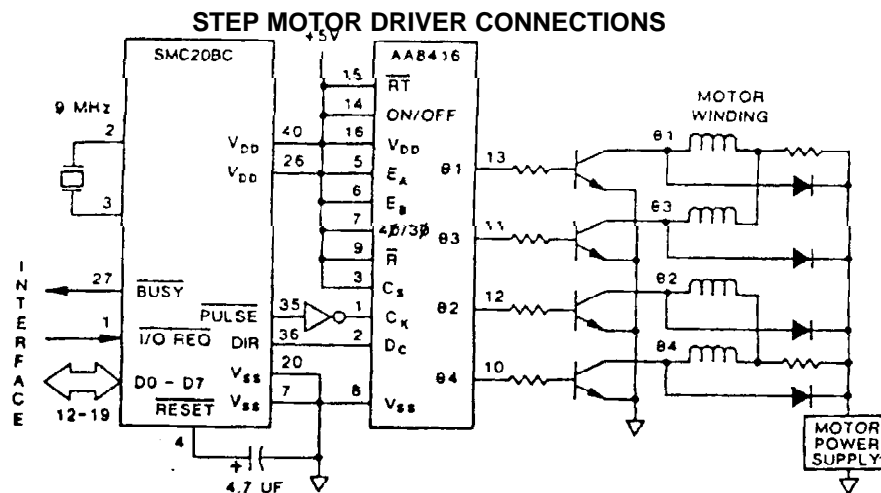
STEP MOTOR DRIVER CONNECTIONS

SMC20BC

+5V

AA8416

9 MHz

2

3

$V_{DD}$ 40

$V_{DD}$ 26

15 $\overline{RT}$

14 ON/OFF

16 $V_{DD}$

5 $E_A$

6 $E_B$

7 $4\emptyset/3\emptyset$

9 $\overline{R}$

3 $C_S$

1 $C_K$

2 $D_C$

8 $V_{SS}$

MOTOR WINDING

θ1 13

θ3 11

θ2 12

θ4 10

θ1

θ3

θ2

θ4

INTERFACE

27 $\overline{BUSY}$

1 $\overline{I/O\ REQ}$

D0 - D7

12-19

$\overline{PULSE}$ 35

DIR 36

$V_{SS}$ 20

$\overline{RESET}$ $V_{SS}$ 7

4

+

4.7 UF

MOTOR POWER SUPPLY